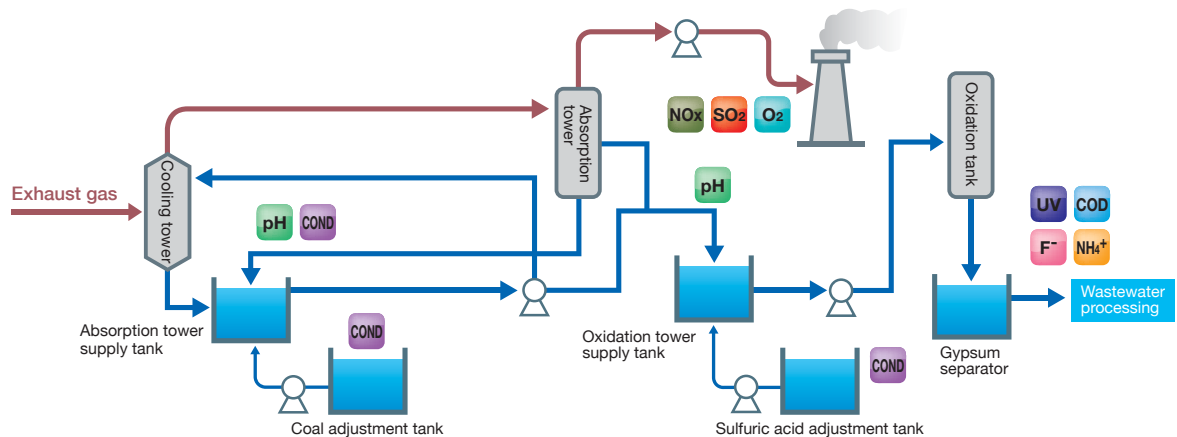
Exhaust gas

Cooling tower

Absorption tower

NOx SO$_2$ O$_2$

Oxidation tank

pH

pH COND

UV COD

F$^-$ NH$_4^+$

Absorption tower supply tank

COND

Oxidation tower supply tank

COND

Gypsum separator

Wastewater processing

Coal adjustment tank

Sulfuric acid adjustment tank